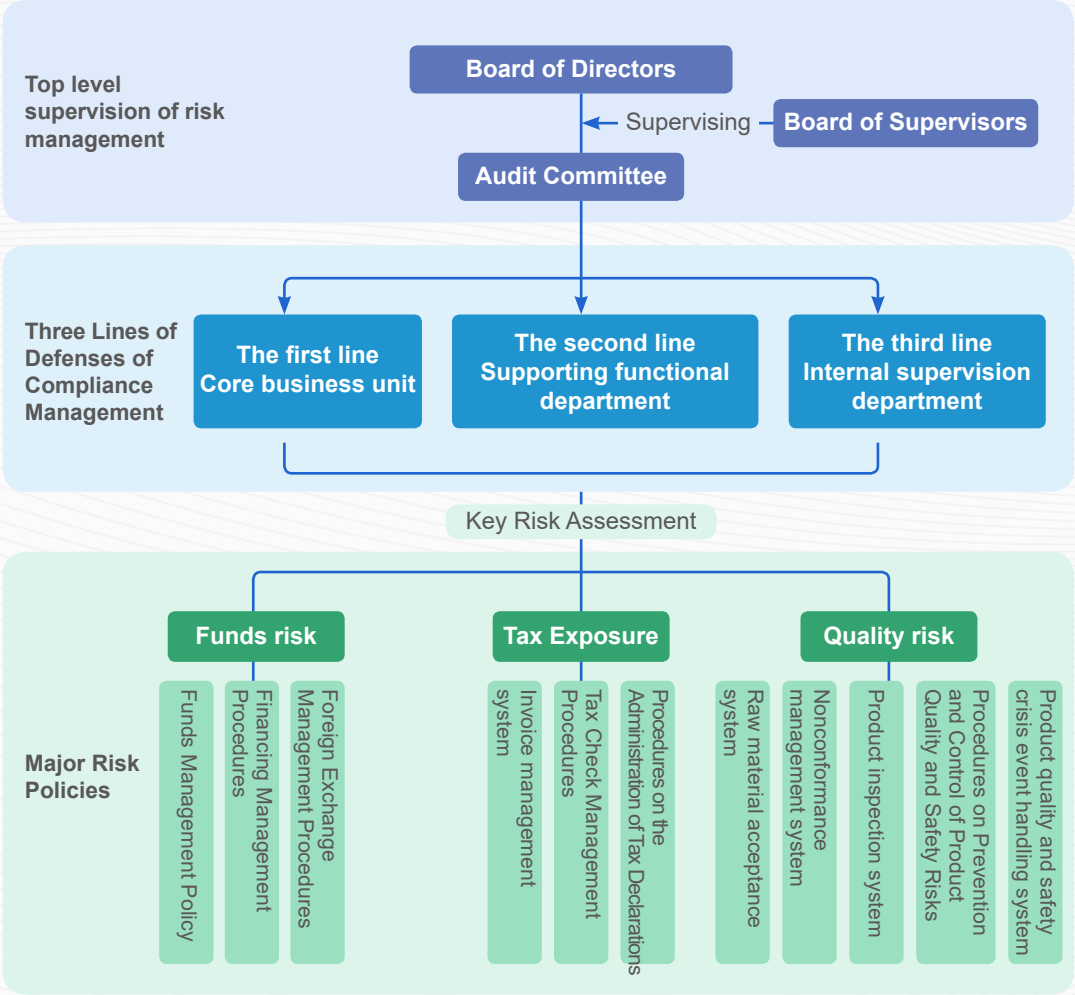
Top level supervision of risk management

Board of Directors

Supervising

Board of Supervisors

Audit Committee

Three Lines of Defenses of Compliance Management

The first line
Core business unit

The second line
Supporting functional department

The third line
Internal supervision department

Key Risk Assessment

Major Risk Policies

Funds risk

Funds Management Policy

Financing Management Procedures

Foreign Exchange Management Procedures

Tax Exposure

Invoice management system

Tax Check Management Procedures

Procedures on the Administration of Tax Declarations

Quality risk

Raw material acceptance system

Nonconformance management system

Product inspection system

Procedures on Prevention and Control of Product Quality and Safety Risks

Product quality and safety crisis event handling system